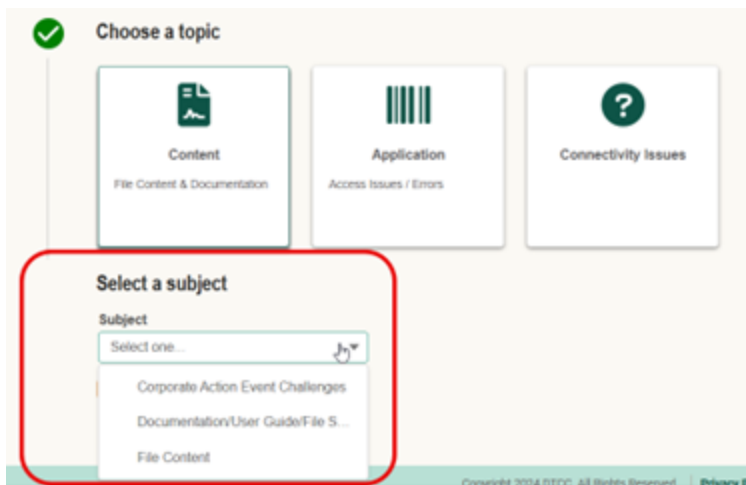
Choose a topic

Content
File Content & Documentation

Application
Access Issues / Errors

Connectivity Issues

Select a subject

Subject

Select one...

Corporate Action Event Challenges

Documentation/User Guide/File S...

File Content

Copyright 2024 DTCC. All Rights Reserved.

Privacy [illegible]